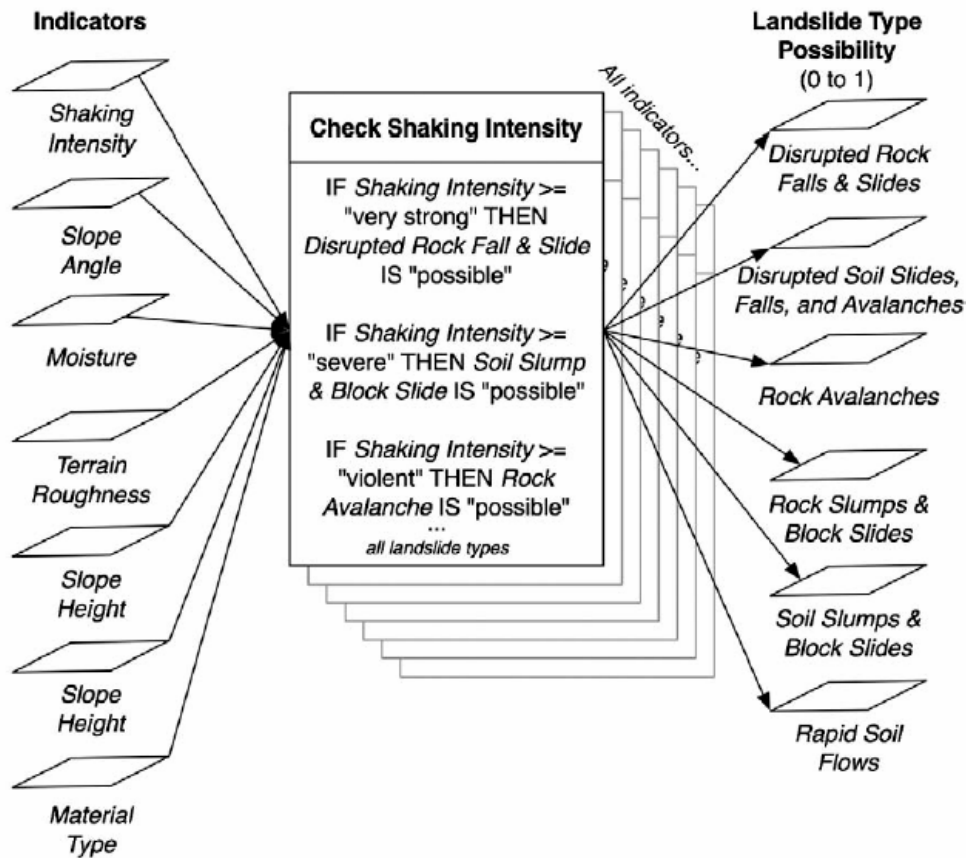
Indicators

Shaking Intensity

Slope Angle

Moisture

Terrain Roughness

Slope Height

Slope Height

Material Type

All indicators...

Check Shaking Intensity

IF Shaking Intensity >= "very strong" THEN Disrupted Rock Fall & Slide IS "possible"

IF Shaking Intensity >= "severe" THEN Soil Slump & Block Slide IS "possible"

IF Shaking Intensity >= "violent" THEN Rock Avalanche IS "possible"
...
all landslide types

Landslide Type Possibility
(0 to 1)

Disrupted Rock Falls & Slides

Disrupted Soil Slides, Falls, and Avalanches

Rock Avalanches

Rock Slumps & Block Slides

Soil Slumps & Block Slides

Rapid Soil Flows